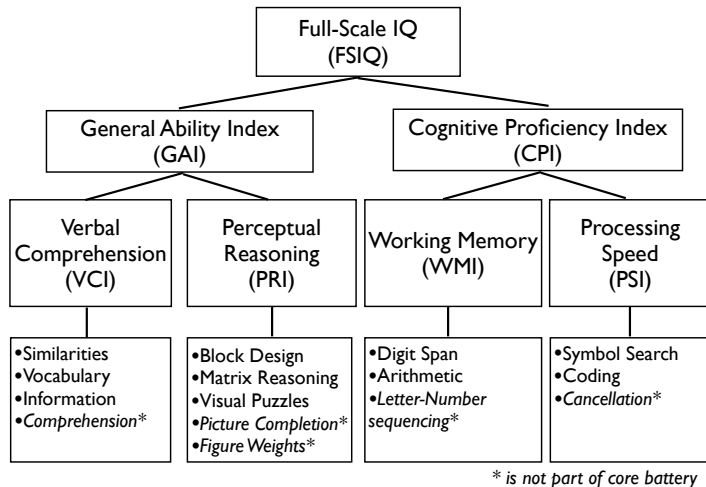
Full-Scale IQ
(FSIQ)

General Ability Index
(GAI)

Cognitive Proficiency Index
(CPI)

Verbal Comprehension
(VCI)

Perceptual Reasoning
(PRI)

Working Memory
(WMI)

Processing Speed
(PSI)

•Similarities
•Vocabulary
•Information
•*Comprehension*\*

•Block Design
•Matrix Reasoning
•Visual Puzzles
•*Picture Completion*\*
•*Figure Weights*\*

•Digit Span
•Arithmetic
•*Letter-Number sequencing*\*

•Symbol Search
•Coding
•*Cancellation*\*

\* *is not part of core battery*